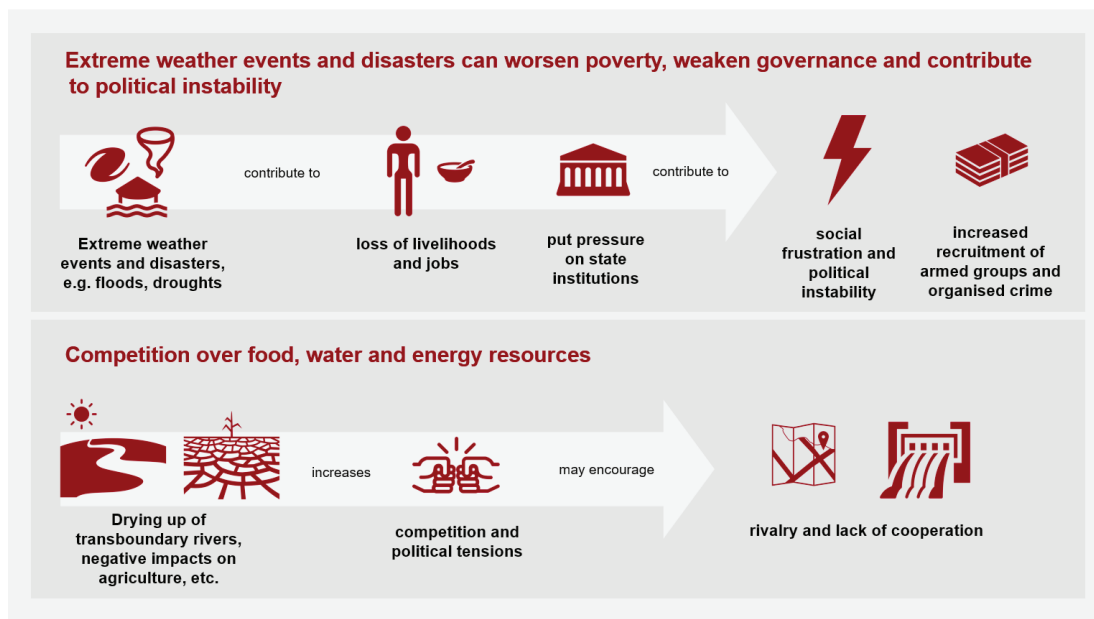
Extreme weather events and disasters can worsen poverty, weaken governance and contribute to political instability

contribute to

contribute to

Extreme weather events and disasters, e.g. floods, droughts

loss of livelihoods and jobs

put pressure on state institutions

social frustration and political instability

increased recruitment of armed groups and organised crime

Competition over food, water and energy resources

increases

may encourage

Drying up of transboundary rivers, negative impacts on agriculture, etc.

competition and political tensions

rivalry and lack of cooperation